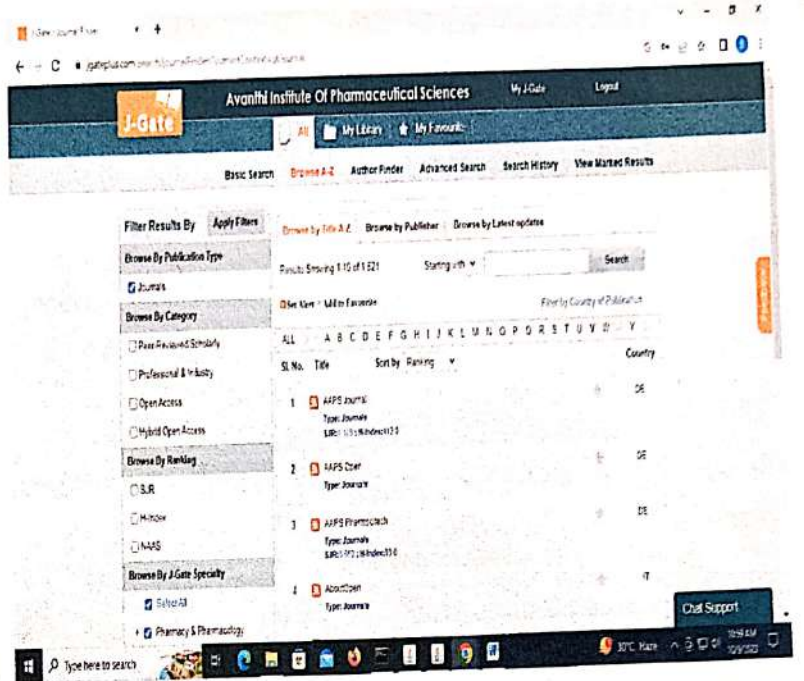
J-Gate Journal Finder

jgateplus.com

J-Gate

Avanthi Institute Of Pharmaceutical Sciences

My J-Gate

Logout

All

My Library

My Favourite

Basic Search

Browse A-Z

Author Finder

Advanced Search

Search History

View Marked Results

Filter Results By

Apply Filters

Browse By Publication Type

Journals

Browse By Category

Peer Reviewed Scholarly

Professional & Industry

Open Access

Hybrid Open Access

Browse By Ranking

SJR

H-Index

NAAS

Browse By J-Gate Specialty

Select All

Pharmacy & Pharmacology

Browse by Title A-Z

Browse by Publisher

Browse by Latest updates

Results Showing 1-10 of 1,521

Starting with

Search

Set Alert

Add to Favourite

Filter by Country of Publication

ALL A B C D E F G H I J K L M N O P Q R S T U V W Y

Sl.No.

Title

Sort by

Ranking

Country

1 AAPS Journal

Type: Journals

SJR: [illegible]

DE

2 AAPS Open

Type: Journals

DE

3 AAPS PharmSciTech

Type: Journals

SJR: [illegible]

DE

4 AboutOpen

Type: Journals

IT

Chat Support

Type here to search

30°C Haze

10:59 AM
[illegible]